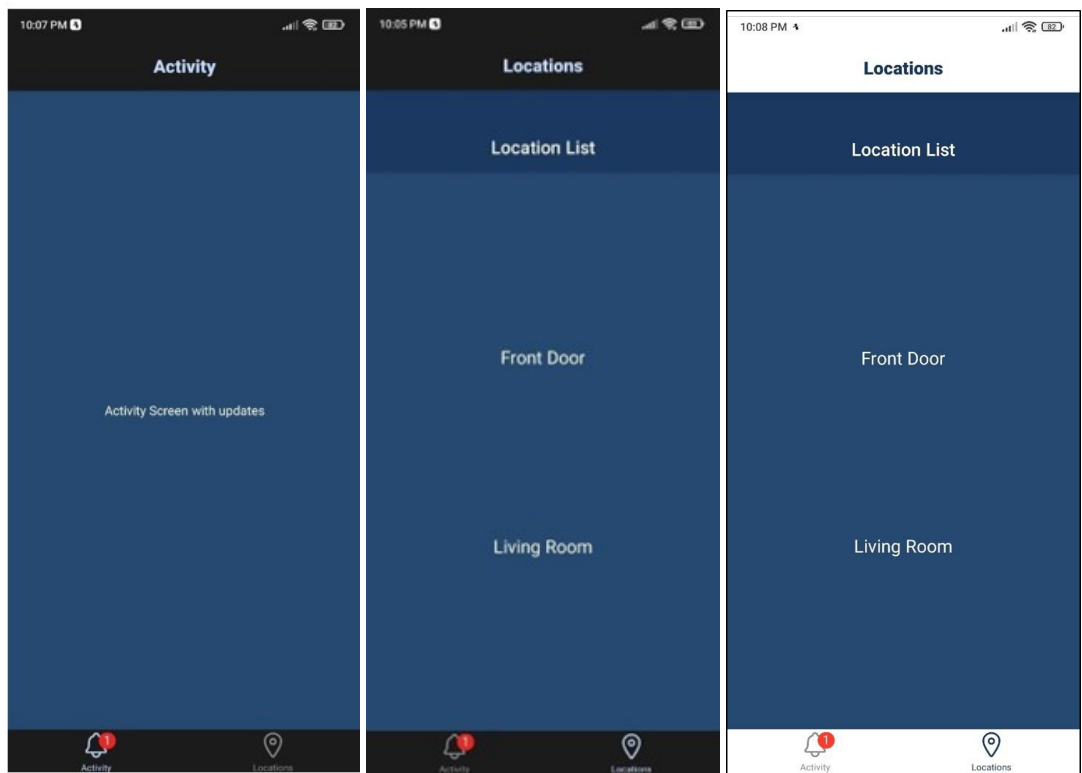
10:07 PM
82
Activity

Activity Screen with updates

1
Activity
Locations

10:05 PM
Locations

Location List

Front Door

Living Room

1
Activity
Locations

10:08 PM
82
Locations

Location List

Front Door

Living Room

1
Activity
Locations